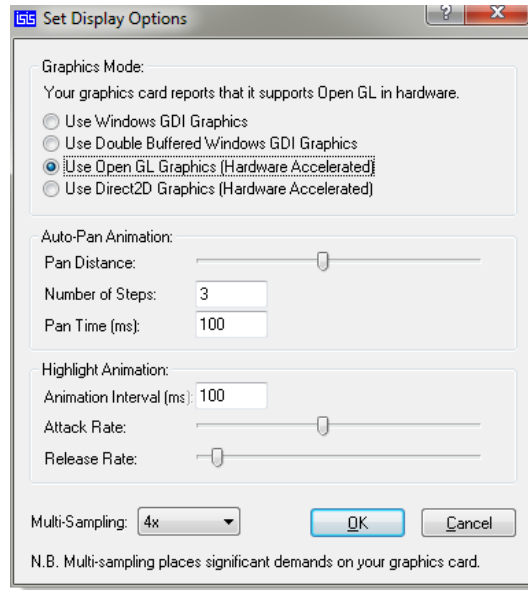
ISIS Set Display Options

?

X

Graphics Mode:

Your graphics card reports that it supports Open GL in hardware.

Use Windows GDI Graphics

Use Double Buffered Windows GDI Graphics

Use Open GL Graphics (Hardware Accelerated)

Use Direct2D Graphics (Hardware Accelerated)

Auto-Pan Animation:

Pan Distance:

Number of Steps: 3

Pan Time (ms): 100

Highlight Animation:

Animation Interval (ms): 100

Attack Rate:

Release Rate:

Multi-Sampling: 4x

OK

Cancel

N.B. Multi-sampling places significant demands on your graphics card.